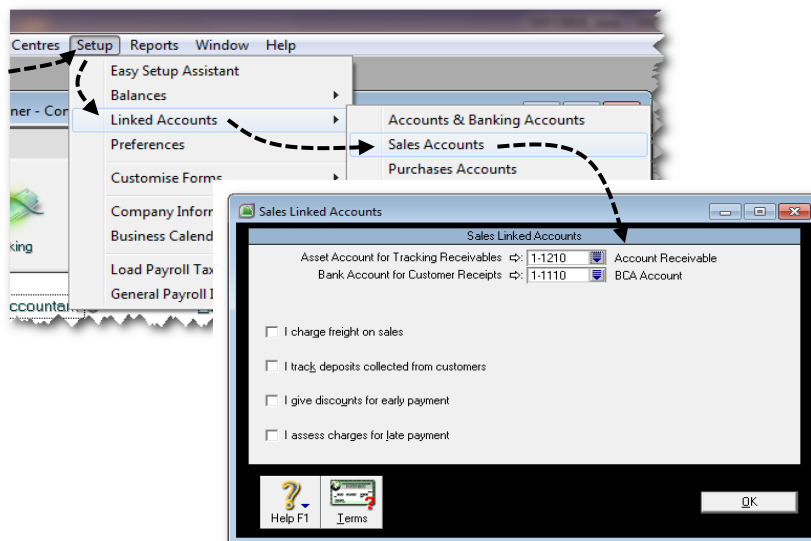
Centres Setup Reports Window Help

Easy Setup Assistant
Balances
Linked Accounts
Preferences
Customise Forms
Company Inform
Business Calend
Load Payroll Tax
General Payroll I

ner - Cor
king
ccountar

Accounts & Banking Accounts
Sales Accounts
Purchases Accounts

Sales Linked Accounts

Sales Linked Accounts

Asset Account for Tracking Receivables ⇨: 1-1210 Account Receivable
Bank Account for Customer Receipts ⇨: 1-1110 BCA Account

I charge freight on sales

I track deposits collected from customers

I give discounts for early payment

I assess charges for late payment

Help F1

Terms

OK